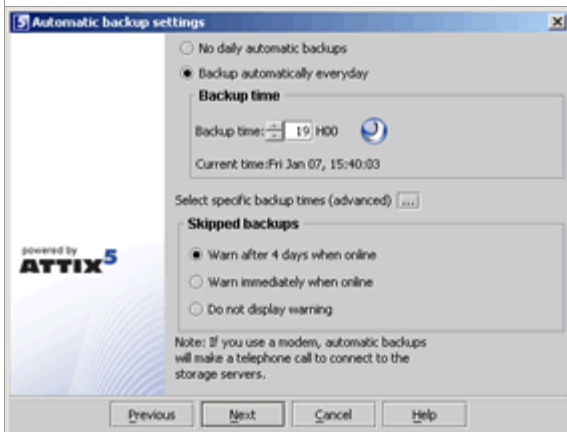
Automatic backup settings

No daily automatic backups

Backup automatically everyday

Backup time

Backup time: 19 H00

Current time:Fri Jan 07, 15:40:03

Select specific backup times (advanced) ...

Skipped backups

Warn after 4 days when online

Warn immediately when online

Do not display warning

Note: If you use a modem, automatic backups will make a telephone call to connect to the storage servers.

powered by

ATTIX5

Previous

Next

Cancel

Help